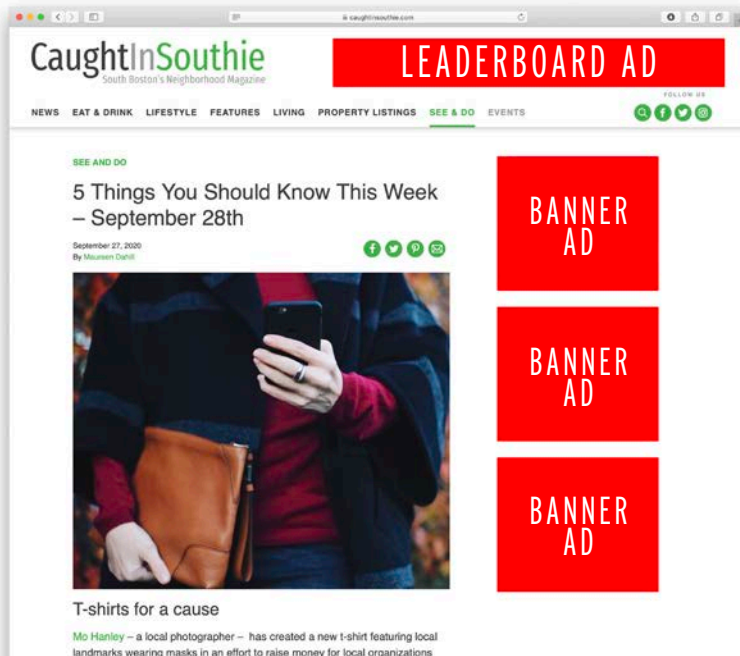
caughtinsouthie.com

CaughtInSouthie
South Boston's Neighborhood Magazine

LEADERBOARD AD

FOLLOW US

NEWS EAT & DRINK LIFESTYLE FEATURES LIVING PROPERTY LISTINGS SEE & DO EVENTS

SEE AND DO

5 Things You Should Know This Week – September 28th

September 27, 2020
By Maureen Dahill

BANNER AD

BANNER AD

BANNER AD

T-shirts for a cause

Mo Hanley – a local photographer – has created a new t-shirt featuring local landmarks wearing masks in an effort to raise money for local organizations